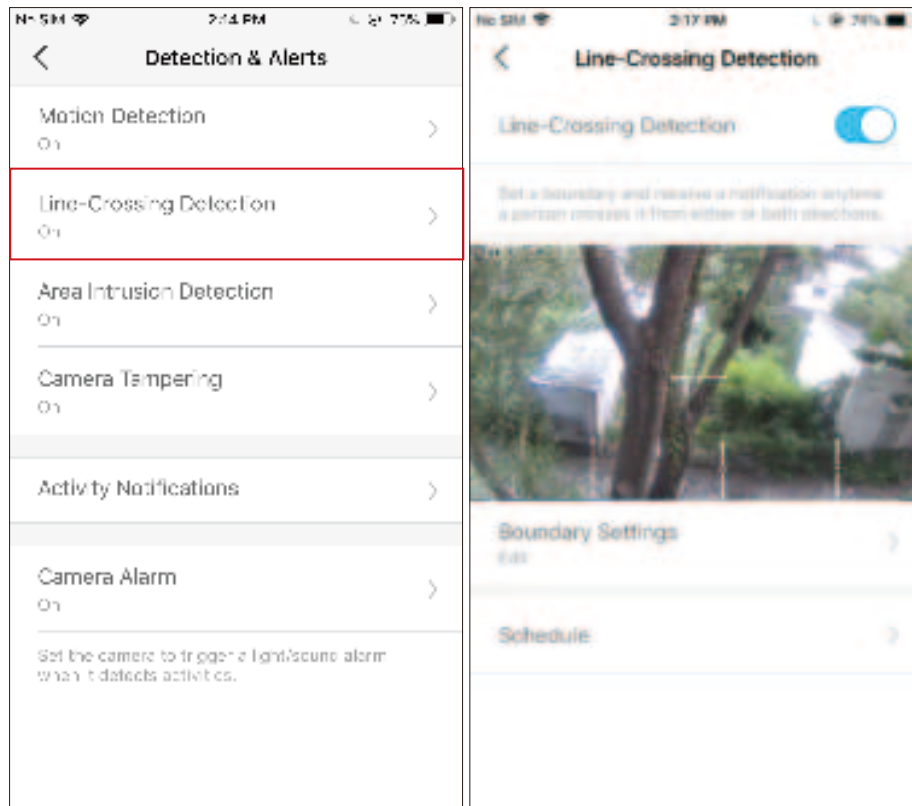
No SIM 2:14 PM 77%

Detection & Alerts

Motion Detection
On

Line-Crossing Detection
On

Area Intrusion Detection
On

Camera Tampering
On

Activity Notifications

Camera Alarm
On

Set the camera to trigger a light/sound alarm when it detects activities.

No SIM 2:17 PM 76%

Line-Crossing Detection

Line-Crossing Detection

Set a boundary and receive a notification anytime a person crosses it from either or both directions.

Boundary Settings
Edit

Schedule